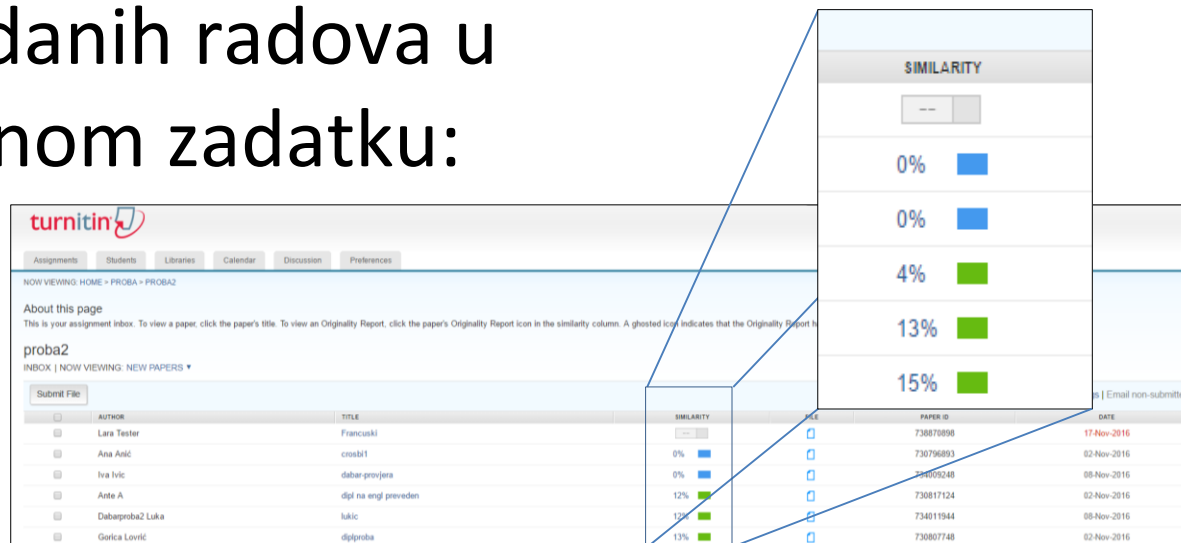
danih radova u
nom zadatku:

turnitin

Assignments Students Libraries Calendar Discussion Preferences

NOW VIEWING: HOME > PROBA > PROBA2

About this page
This is your assignment inbox. To view a paper, click the paper's title. To view an Originality Report, click the paper's Originality Report icon in the similarity column. A ghosted icon indicates that the Originality Report h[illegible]

proba2
INBOX | NOW VIEWING: NEW PAPERS ▾

Submit File

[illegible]s | Email non-submitte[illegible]

SIMILARITY
--
0%
0%
4%
13%
15%

| | AUTHOR | TITLE | SIMILARITY | FILE | PAPER ID | DATE |
|---|---|---|---|---|---|---|
| | Lara Tester | Francuski | -- | | 738870898 | 17-Nov-2016 |
| | Ana Anić | crosbi1 | 0% | | 730796893 | 02-Nov-2016 |
| | Iva Ivic | dabar-provjera | 0% | | 734009248 | 08-Nov-2016 |
| | Ante A | dipl na engl preveden | 12% | | 730817124 | 02-Nov-2016 |
| | Dabarproba2 Luka | lukic | 12% | | 734011944 | 08-Nov-2016 |
| | Gorica Lovrić | diplproba | 13% | | 730807748 | 02-Nov-2016 |